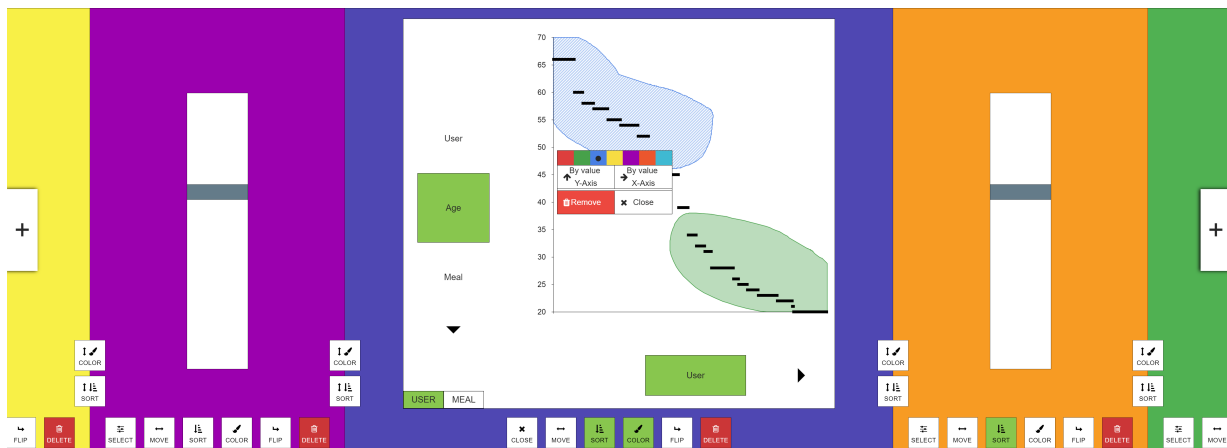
+

User

Age

Meal

70
65
60
55
50
45
40
35
30
25
20

By value Y-Axis
By value X-Axis
Remove
Close

User

USER
MEAL

+

COLOR
SORT
COLOR
SORT
COLOR
SORT
COLOR
SORT

FLIP
DELETE
SELECT
MOVE
SORT
COLOR
FLIP
DELETE
CLOSE
MOVE
SORT
COLOR
FLIP
DELETE
SELECT
MOVE
SORT
COLOR
FLIP
DELETE
SELECT
MOVE